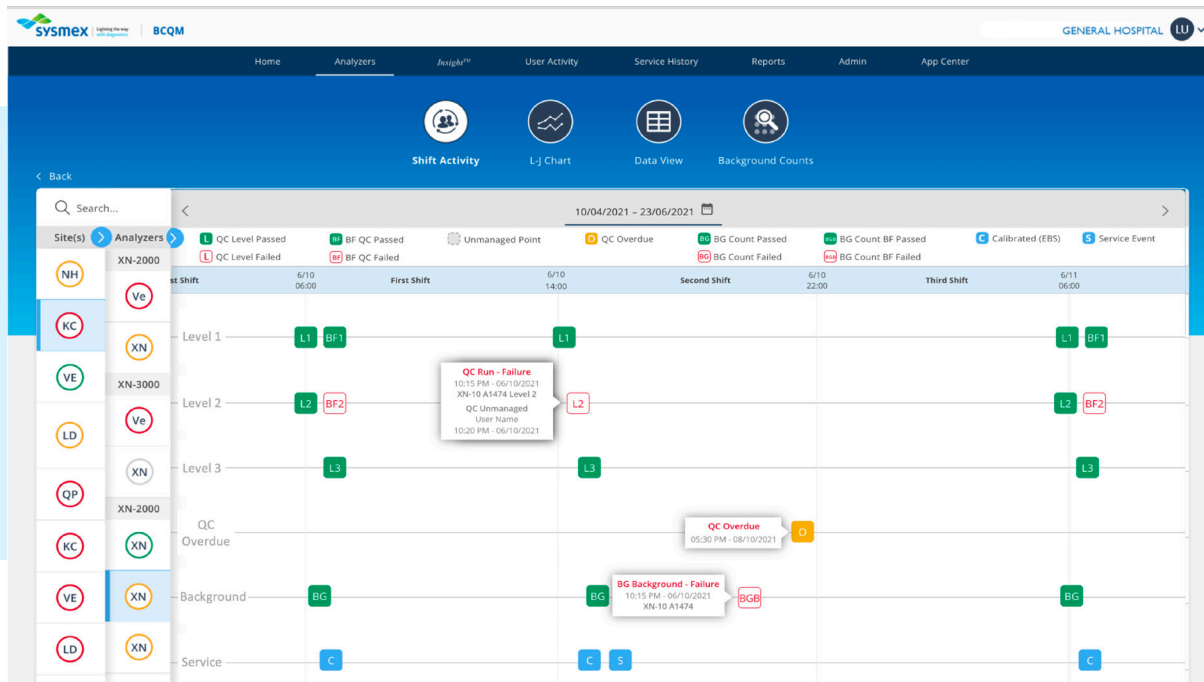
sysmex | Lighting the way with diagnostics | BCQM

GENERAL HOSPITAL LU

Home Analyzers Insight™ User Activity Service History Reports Admin App Center

Shift Activity L-J Chart Data View Background Counts

< Back

Search...

Site(s) Analyzers

NH KC VE LD QP KC VE LD

XN-2000 Ve XN XN-3000 Ve XN XN-2000 XN XN XN

10/04/2021 – 23/06/2021

L QC Level Passed BF BF QC Passed Unmanaged Point O QC Overdue BG BG Count Passed BGB BG Count BF Passed C Calibrated (EBS) S Service Event

L QC Level Failed BF BF QC Failed BG BG Count Failed BGB BG Count BF Failed

st Shift 6/10 06:00 First Shift 6/10 14:00 Second Shift 6/10 22:00 Third Shift 6/11 06:00

Level 1 L1 BF1 L1 L1 BF1

Level 2 L2 BF2 L2 L2 BF2

QC Run - Failure
10:15 PM - 06/10/2021
XN-10 A1474 Level 2
QC Unmanaged
User Name
10:20 PM - 06/10/2021

Level 3 L3 L3 L3

QC Overdue

QC Overdue
05:30 PM - 08/10/2021
O

Background BG BG BGB BG

BG Background - Failure
10:15 PM - 06/10/2021
XN-10 A1474

Service C C S C